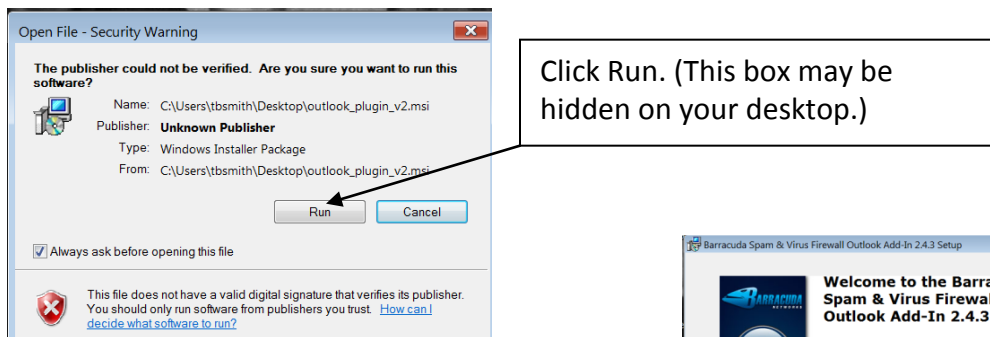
Open File - Security Warning

The publisher could not be verified. Are you sure you want to run this software?

Name: C:\Users\tbsmith\Desktop\outlook_plugin_v2.msi
Publisher: Unknown Publisher
Type: Windows Installer Package
From: C:\Users\tbsmith\Desktop\outlook_plugin_v2.msi

Run
Cancel

Always ask before opening this file

This file does not have a valid digital signature that verifies its publisher. You should only run software from publishers you trust. How can I decide what software to run?

Click Run. (This box may be hidden on your desktop.)

Barracuda Spam & Virus Firewall Outlook Add-In 2.4.3 Setup

Welcome to the Barra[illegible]
Spam & Virus Firewal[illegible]
Outlook Add-In 2.4.3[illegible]

BARRACUDA NETWORKS